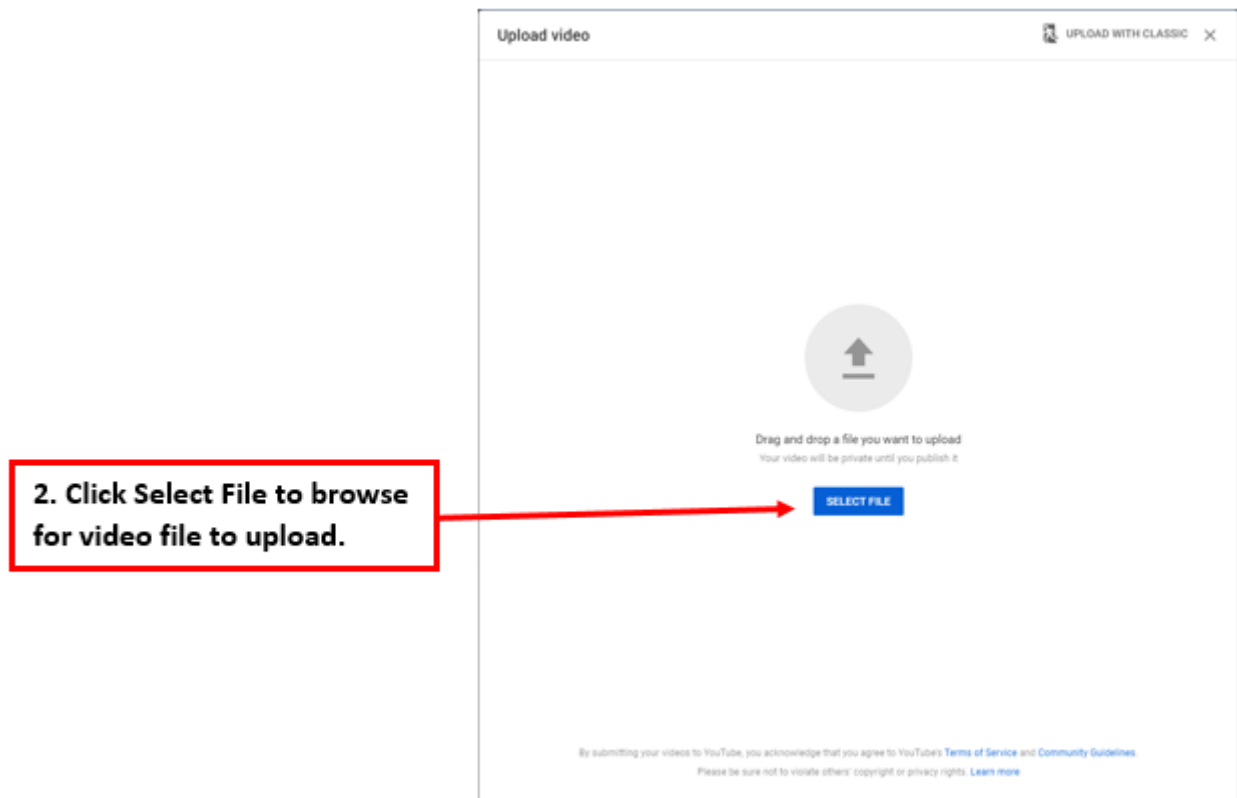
Upload video

UPLOAD WITH CLASSIC

Drag and drop a file you want to upload

Your video will be private until you publish it

2. Click Select File to browse for video file to upload.

SELECT FILE

By submitting your videos to YouTube, you acknowledge that you agree to YouTube's Terms of Service and Community Guidelines.

Please be sure not to violate others' copyright or privacy rights. Learn more